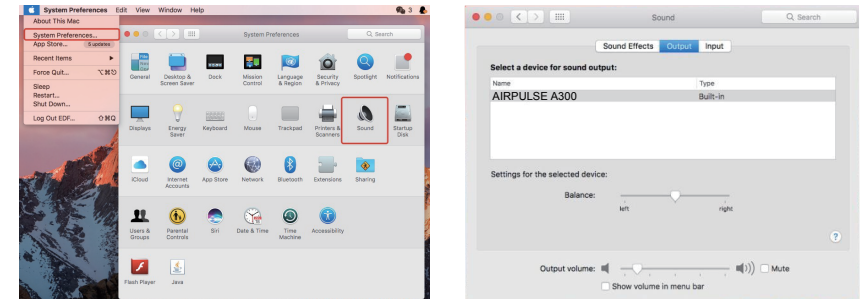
System Preferences Edit View Window Help

About This Mac

System Preferences...
App Store... 5 updates

Recent Items

Force Quit... ⌥⌘⎋

Sleep
Restart...
Shut Down...

Log Out EDF... ⇧⌘Q

System Preferences

Search

General
Desktop & Screen Saver
Dock
Mission Control
Language & Region
Security & Privacy
Spotlight
Notifications

Displays
Energy Saver
Keyboard
Mouse
Trackpad
Printers & Scanners
Sound
Startup Disk

iCloud
Internet Accounts
App Store
Network
Bluetooth
Extensions
Sharing

Users & Groups
Parental Controls
Siri
Date & Time
Time Machine
Accessibility

Flash Player
Java

Sound

Search

Sound Effects Output Input

Select a device for sound output:

| Name | Type |
|---|---|
| AIRPULSE A300 | Built-in |

Settings for the selected device:

Balance:

left right

?

Output volume: Mute

Show volume in menu bar